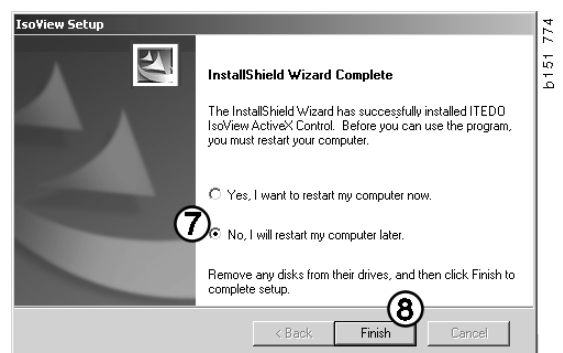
IsoView Setup

InstallShield Wizard Complete

The InstallShield Wizard has successfully installed ITEDO IsoView ActiveX Control. Before you can use the program, you must restart your computer.

Yes, I want to restart my computer now.

7

No, I will restart my computer later.

Remove any disks from their drives, and then click Finish to complete setup.

8

< Back

Finish

Cancel

b151 774